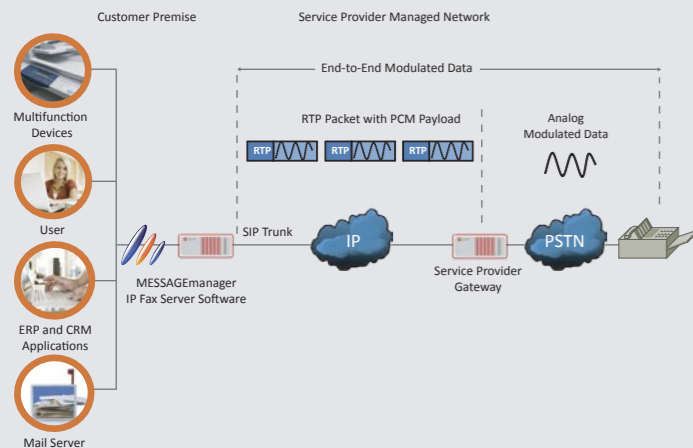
Customer Premise

Service Provider Managed Network

End-to-End Modulated Data

RTP Packet with PCM Payload

Analog Modulated Data

RTP

RTP

RTP

Multifunction Devices

User

ERP and CRM Applications

Mail Server

SIP Trunk

IP

PSTN

MESSAGEmanager IP Fax Server Software

Service Provider Gateway